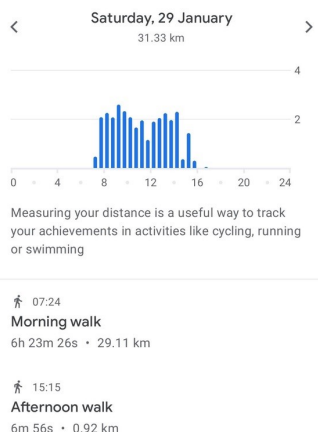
<
Saturday, 29 January
31.33 km
>

4

2

0 • 4 • 8 • 12 • 16 • 20 • 24

Measuring your distance is a useful way to track your achievements in activities like cycling, running or swimming

07:24
Morning walk
6h 23m 26s • 29.11 km

15:15
Afternoon walk
6m 56s • 0.92 km